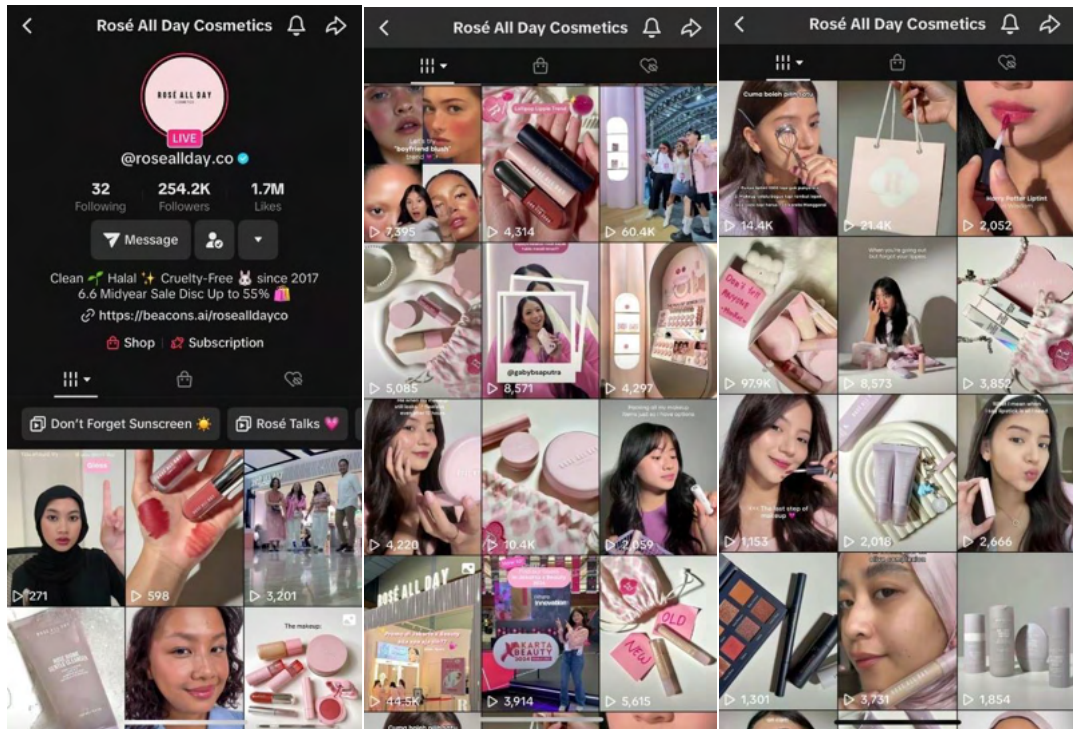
Rosé All Day Cosmetics

ROSÉ ALL DAY

LIVE

@roseallday.co

32 Following
254.2K Followers
1.7M Likes

Message

Clean 🌱 Halal ✨ Cruelty-Free 🐰 since 2017
6.6 Midyear Sale Disc Up to 55% 🛍️
https://beacons.ai/roseallday.co

Shop | Subscription

Don't Forget Sunscreen ☀️
Rosé Talks 💗

271
598
3,201
The makeup:

Rosé All Day Cosmetics

"boyfriend blush"
7,395
4,314
60.4K
@gabybsaputra
5,085
8,571
4,297
4,220
10.4K
2,859
ROSÉ ALL DAY
JAKARTA X BEAUTY
OLD
NEW
44.5K
3,914
5,615

Rosé All Day Cosmetics

14.4K
21.4K
2,052
97.9K
8,573
3,852
1,153
2,018
2,666
1,301
3,731
1,854